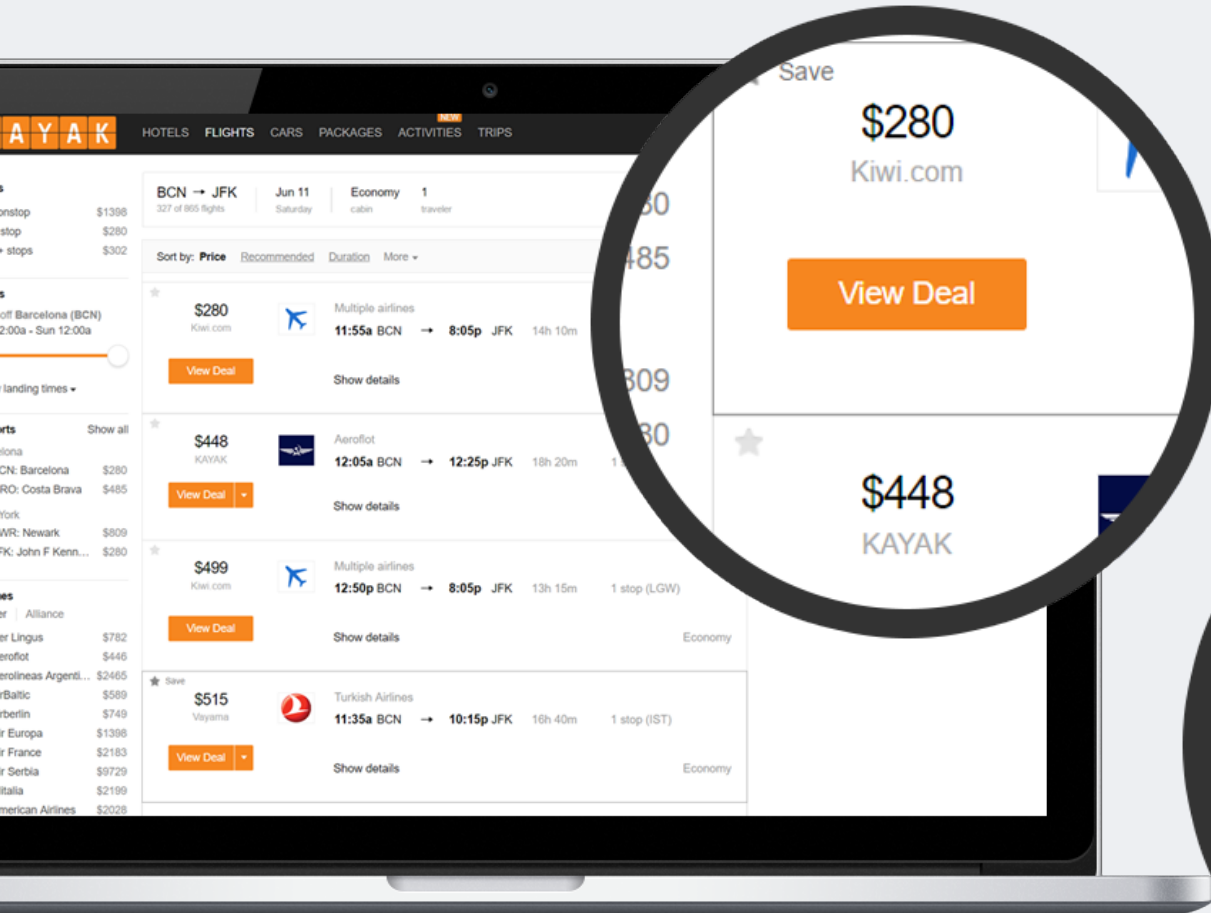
AYAK HOTELS FLIGHTS CARS PACKAGES NEW ACTIVITIES TRIPS

s
onstop $1398
stop $280
+ stops $302

s
off Barcelona (BCN)
2:00a - Sun 12:00a

landing times ▾

orts Show all
elona
CN: Barcelona $280
RO: Costa Brava $485
York
WR: Newark $809
FK: John F Kenn... $280

nes
er Alliance
er Lingus $782
eroflot $446
erolineas Argenti... $2465
rBaltic $589
rberlin $749
r Europa $1398
r France $2183
r Serbia $9729
litalia $2199
merican Airlines $2028

BCN → JFK
327 of 865 flights
Jun 11
Saturday
Economy
cabin
1
traveler

Sort by: Price Recommended Duration More ▾

$280
Kiwi.com
View Deal
Multiple airlines
11:55a BCN → 8:05p JFK 14h 10m
Show details

$448
KAYAK
View Deal
Aeroflot
12:05a BCN → 12:25p JFK 18h 20m 1
Show details

$499
Kiwi.com
View Deal
Multiple airlines
12:50p BCN → 8:05p JFK 13h 15m 1 stop (LGW)
Show details
Economy

Save
$515
Vayama
View Deal
Turkish Airlines
11:35a BCN → 10:15p JFK 16h 40m 1 stop (IST)
Show details
Economy

30
485
309
30

Save
$280
Kiwi.com
View Deal

$448
KAYAK